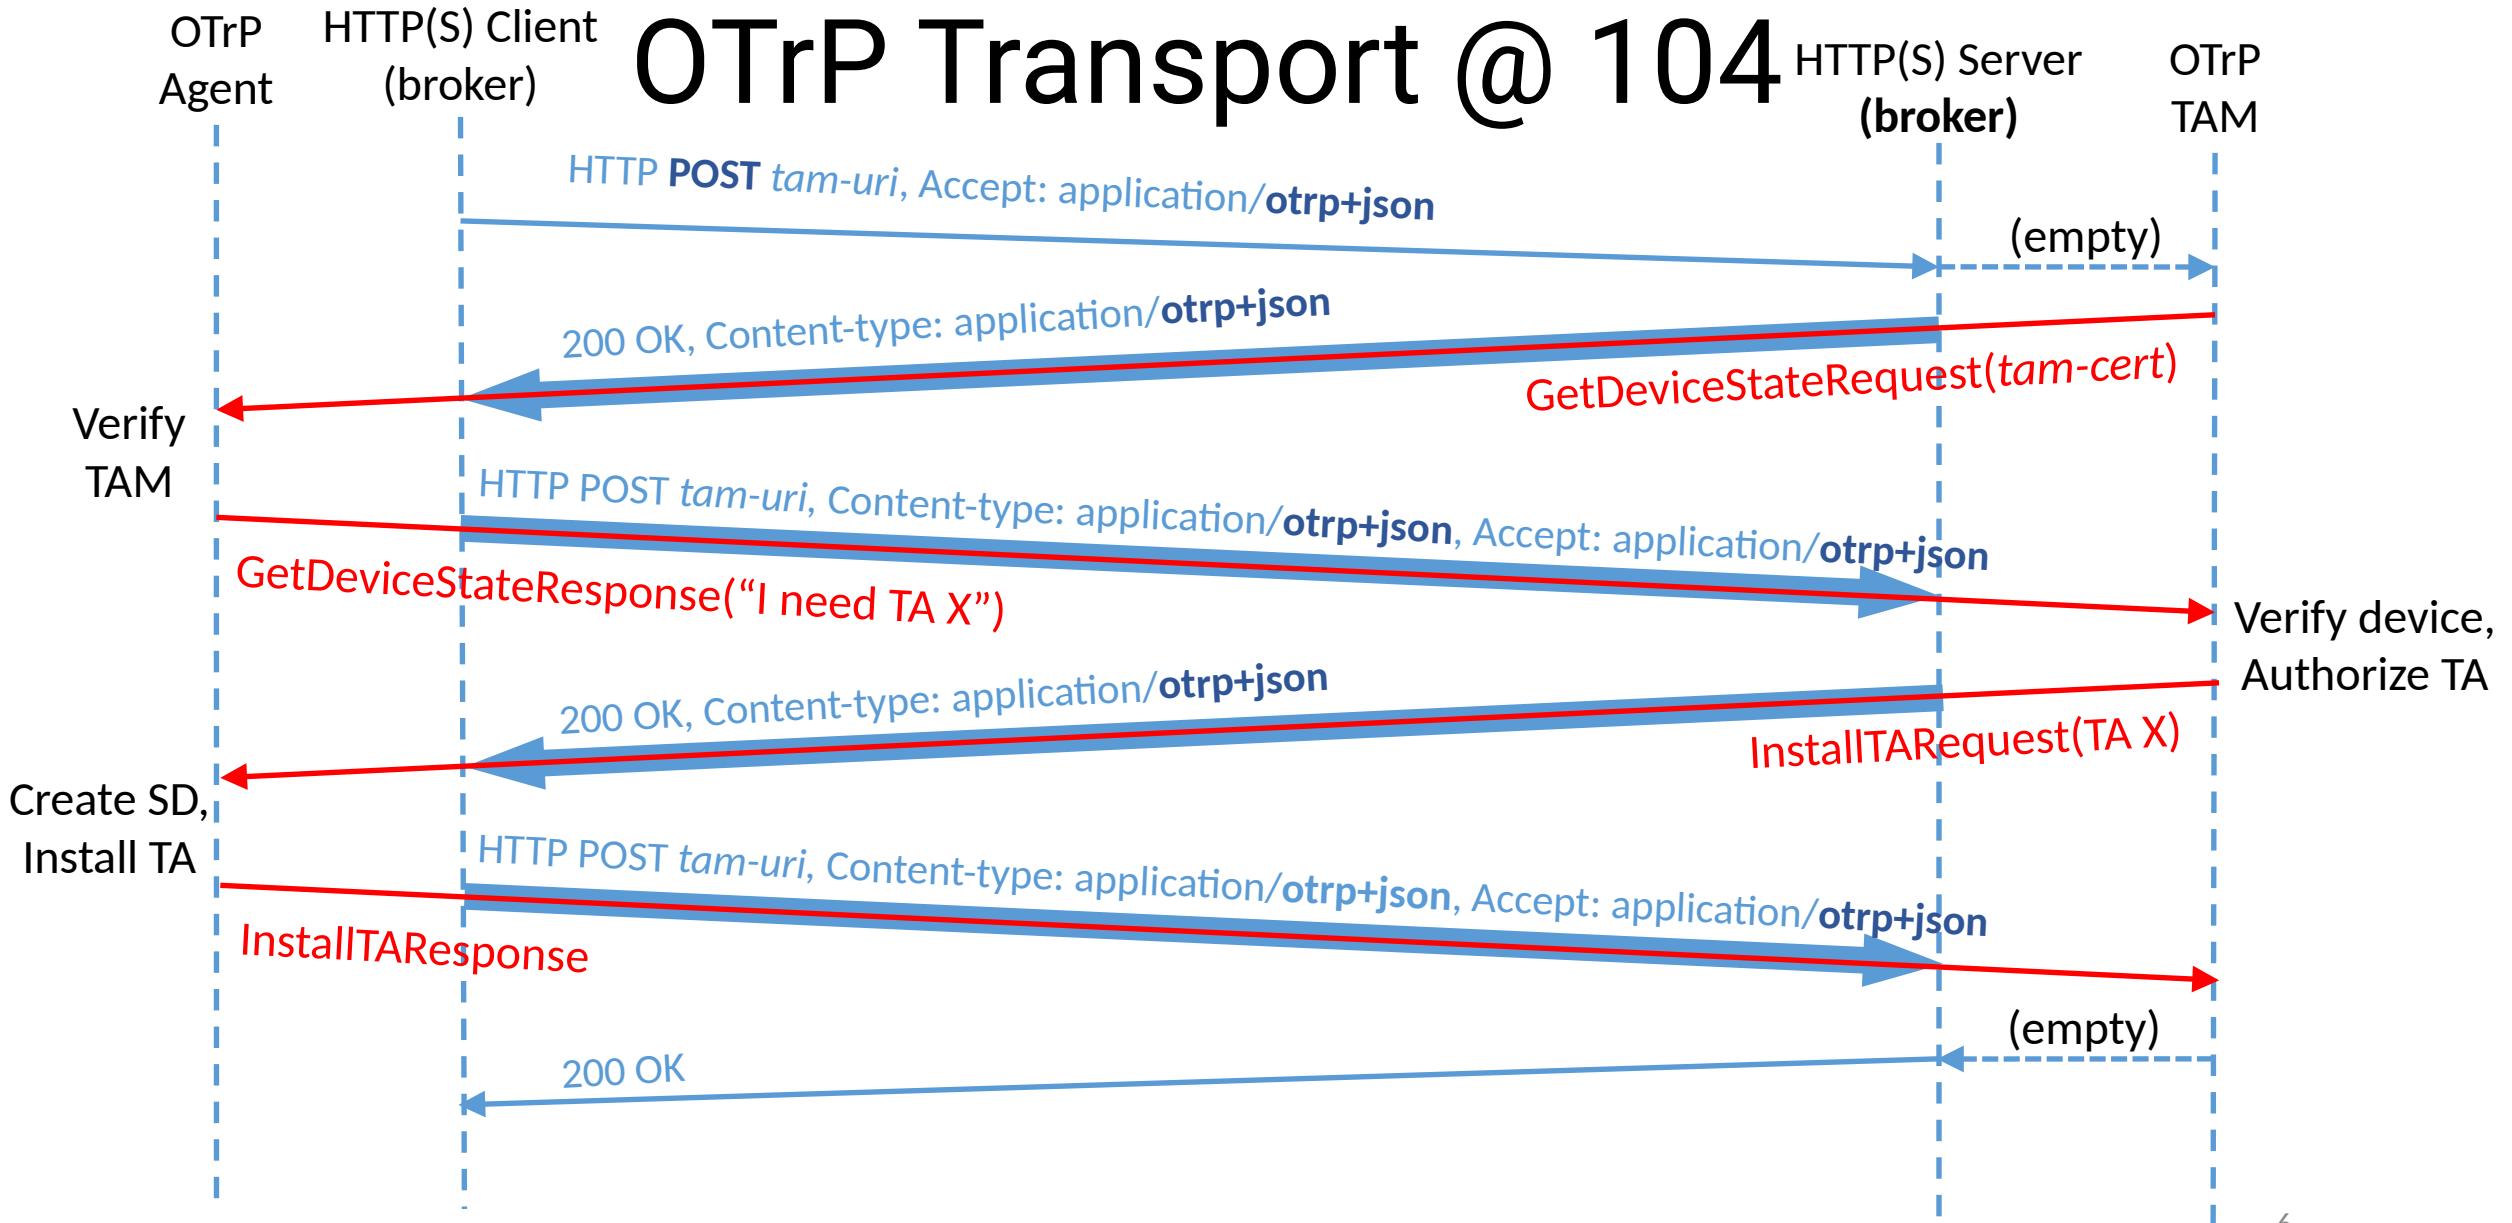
OTrP Transport @ 104

OTrP Agent

HTTP(S) Client (broker)

HTTP(S) Server (broker)

OTrP TAM

HTTP POST tam-uri, Accept: application/otrp+json

(empty)

200 OK, Content-type: application/otrp+json

GetDeviceStateRequest(tam-cert)

Verify TAM

HTTP POST tam-uri, Content-type: application/otrp+json, Accept: application/otrp+json

GetDeviceStateResponse("I need TA X")

Verify device, Authorize TA

200 OK, Content-type: application/otrp+json

InstallTARequest(TA X)

Create SD, Install TA

HTTP POST tam-uri, Content-type: application/otrp+json, Accept: application/otrp+json

InstallTAResponse

(empty)

200 OK